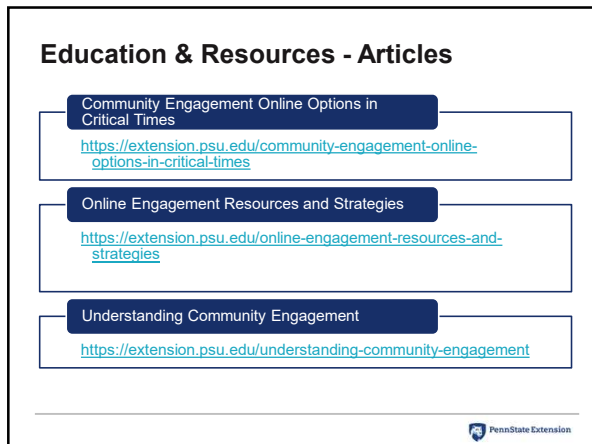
Education & Resources - Articles

Community Engagement Online Options in Critical Times

https://extension.psu.edu/community-engagement-online-options-in-critical-times

Online Engagement Resources and Strategies

https://extension.psu.edu/online-engagement-resources-and-strategies

Understanding Community Engagement

https://extension.psu.edu/understanding-community-engagement

PennState Extension